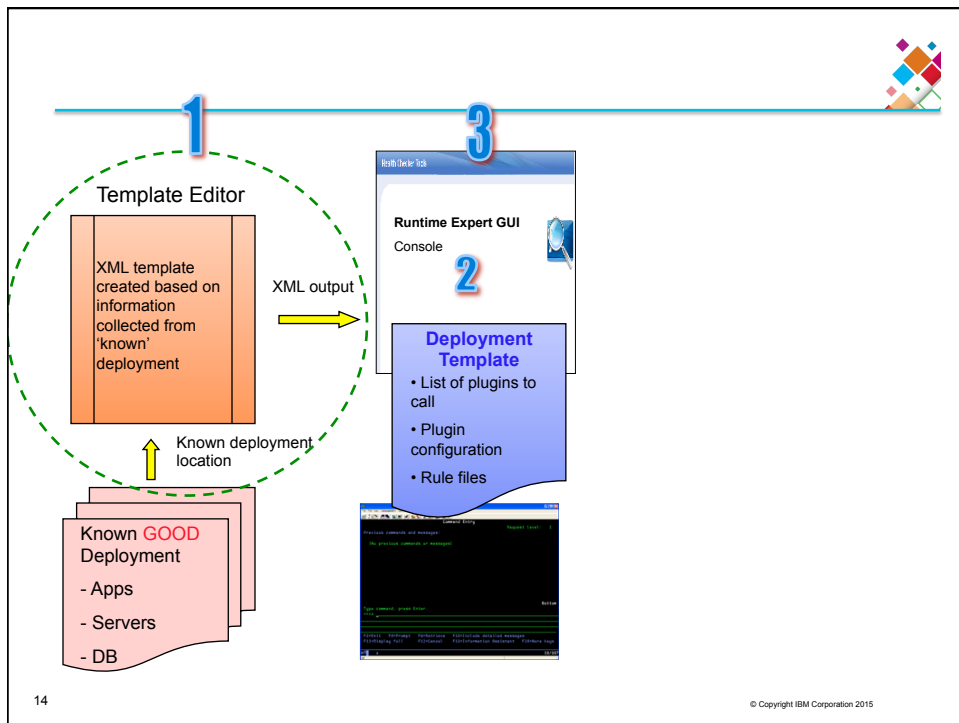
1

3

Template Editor

XML template created based on information collected from 'known' deployment

XML output

Health Checker Tools

Runtime Expert GUI

Console

2

Deployment Template

• List of plugins to call

• Plugin configuration

• Rule files

Known deployment location

Known GOOD Deployment

- Apps

- Servers

- DB

Command Entry

Request level: 1

Previous commands and messages:

(No previous commands or messages)

Bottom

Type command, press Enter.

===>

F3=Exit F4=Prompt F9=Retrieve F10=Include detailed messages
F11=Display full F12=Cancel F13=Information Assistant F24=More keys

14

© Copyright IBM Corporation 2015